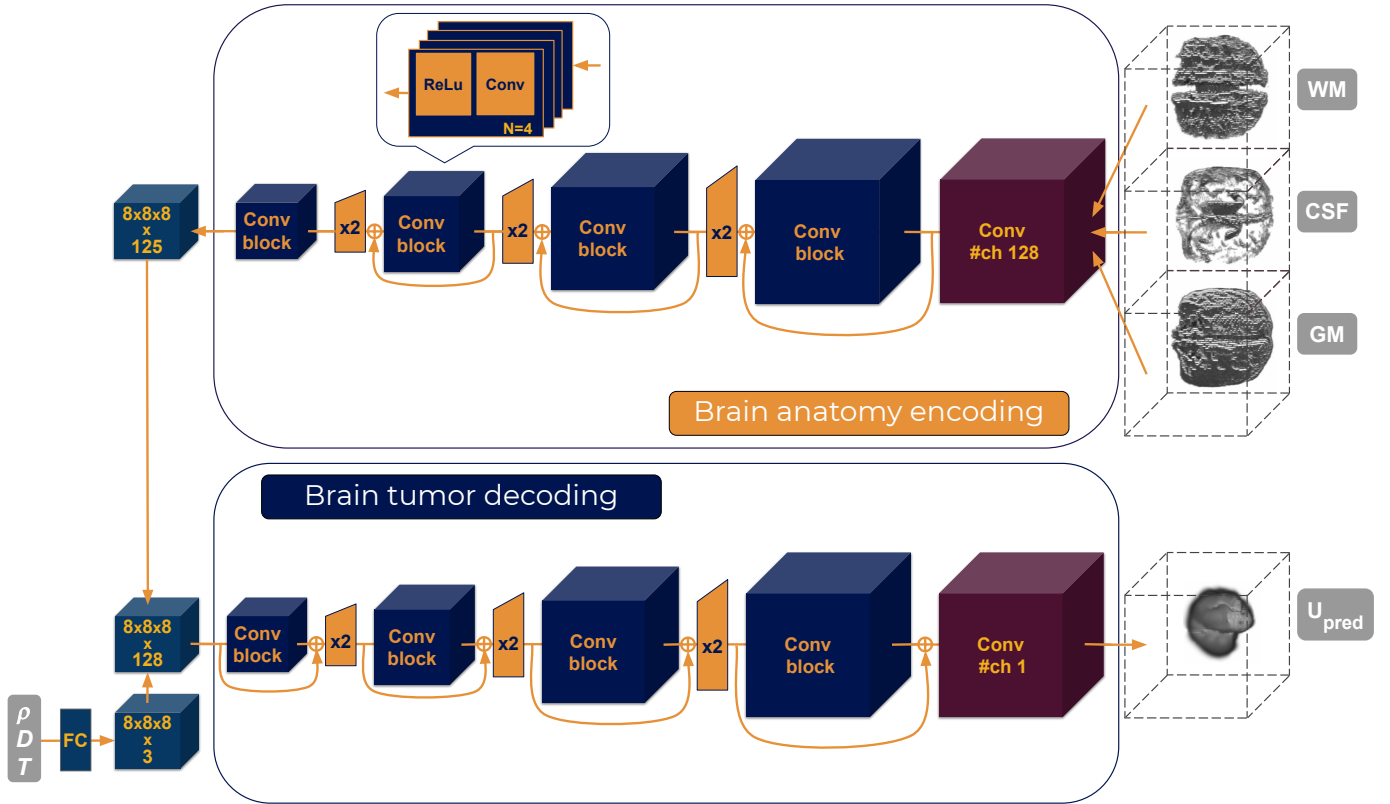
ReLu
Conv
N=4

8x8x8
x
125

Conv block
x2
Conv block
x2
Conv block
x2
Conv block
Conv #ch 128

WM
CSF
GM

Brain anatomy encoding

Brain tumor decoding

8x8x8
x
128

Conv block
x2
Conv block
x2
Conv block
x2
Conv block
Conv #ch 1

$U_{pred}$

$\rho$
$D$
$T$

FC

8x8x8
x
3